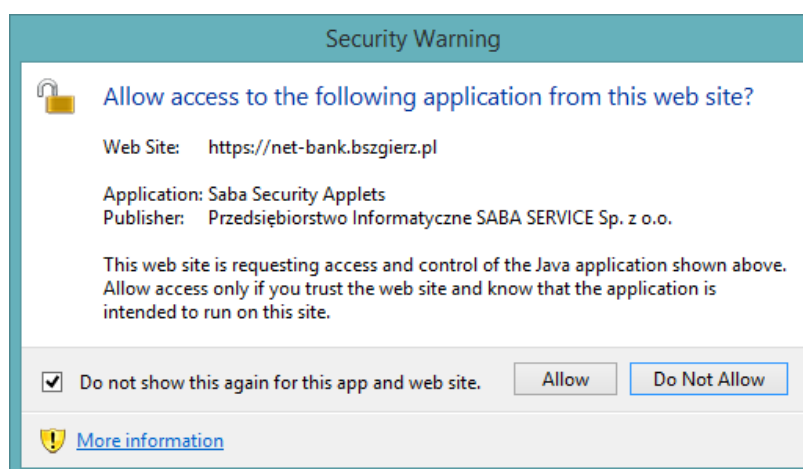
Security Warning

Allow access to the following application from this web site?

Web Site: https://net-bank.bszgierz.pl

Application: Saba Security Applets
Publisher: Przedsiębiorstwo Informatyczne SABA SERVICE Sp. z o.o.

This web site is requesting access and control of the Java application shown above. Allow access only if you trust the web site and know that the application is intended to run on this site.

Do not show this again for this app and web site.

Allow

Do Not Allow

More information